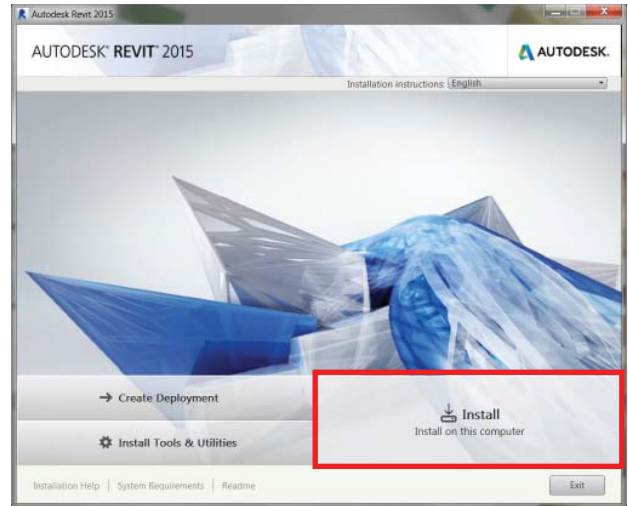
Autodesk Revit 2015

AUTODESK® REVIT® 2015

AUTODESK.

Installation instructions: English

→ Create Deployment

Install Tools & Utilities

Install
Install on this computer

Installation Help | System Requirements | Readme

Exit